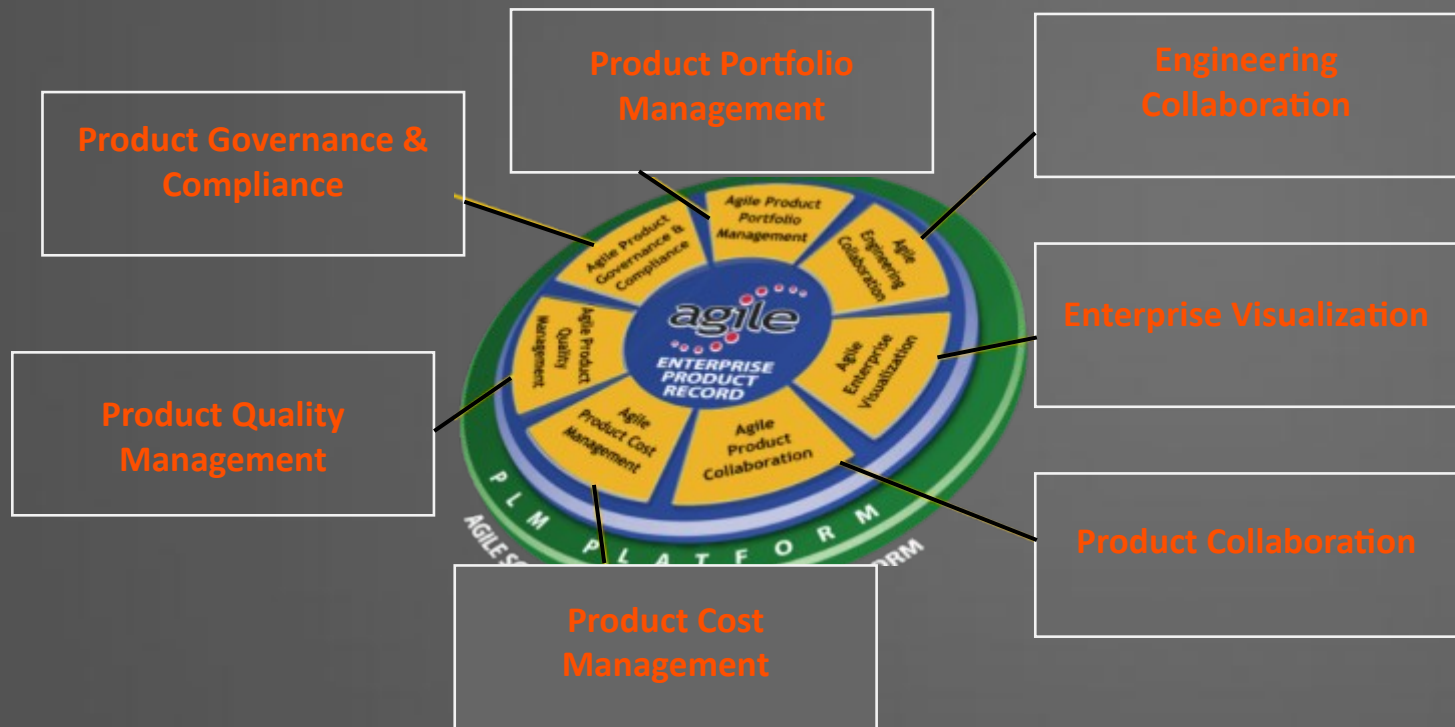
Product Governance & Compliance

Product Portfolio Management

Engineering Collaboration

Agile Product Governance & Compliance

Agile Product Portfolio Management

Agile Engineering Collaboration

agile

ENTERPRISE PRODUCT RECORD

Agile Product Quality Management

Agile Enterprise Visualization

Enterprise Visualization

Agile Product Cost Management

Agile Product Collaboration

Product Quality Management

PLM PLATFORM

AGILE SO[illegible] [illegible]ORM

Product Collaboration

Product Cost Management